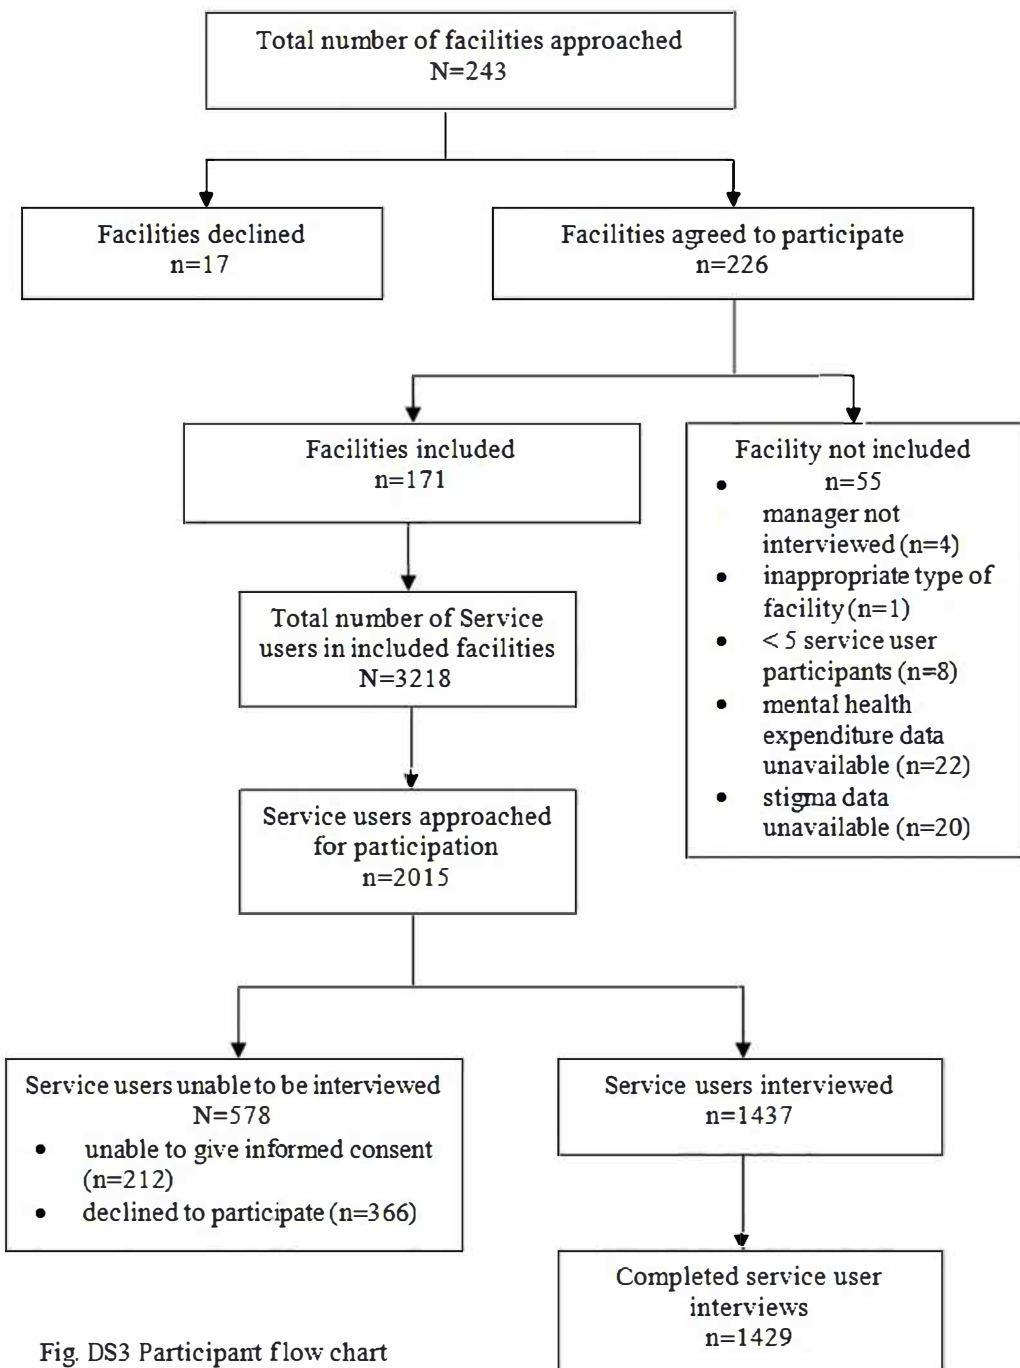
Total number of facilities approached
N=243

Facilities declined
n=17

Facilities agreed to participate
n=226

Facilities included
n=171

Facility not included
n=55

- manager not interviewed (n=4)
- inappropriate type of facility (n=1)
- < 5 service user participants (n=8)
- mental health expenditure data unavailable (n=22)
- stigma data unavailable (n=20)

Total number of Service users in included facilities
N=3218

Service users approached for participation
n=2015

Service users unable to be interviewed
N=578

- unable to give informed consent (n=212)
- declined to participate (n=366)

Service users interviewed
n=1437

Completed service user interviews
n=1429

Fig. DS3 Participant flow chart